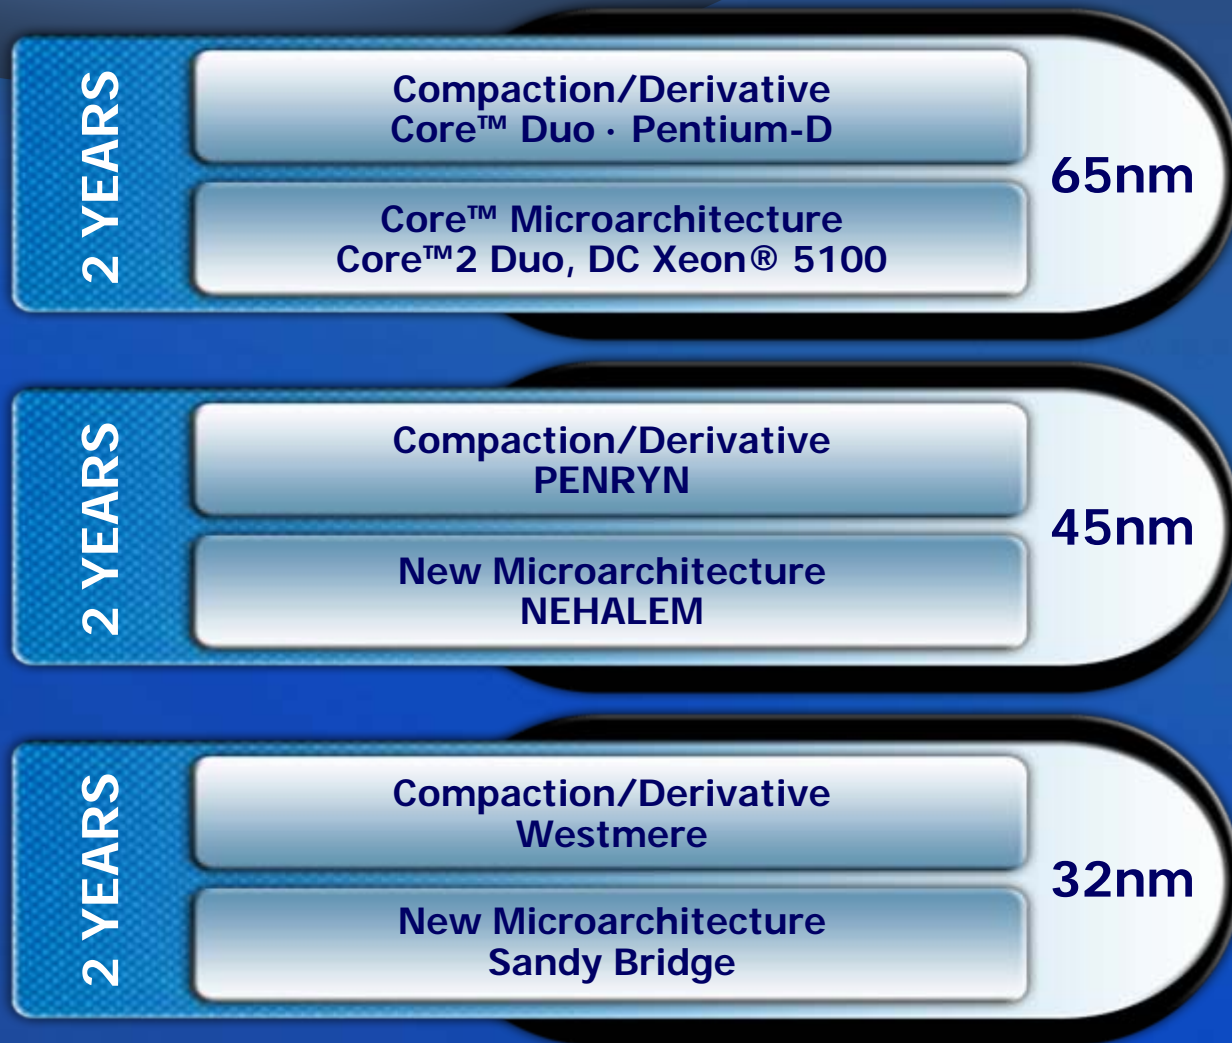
2 YEARS

Compaction/Derivative
Core™ Duo · Pentium-D

Core™ Microarchitecture
Core™2 Duo, DC Xeon® 5100

65nm

2 YEARS

Compaction/Derivative
PENRYN

New Microarchitecture
NEHALEM

45nm

2 YEARS

Compaction/Derivative
Westmere

New Microarchitecture
Sandy Bridge

32nm